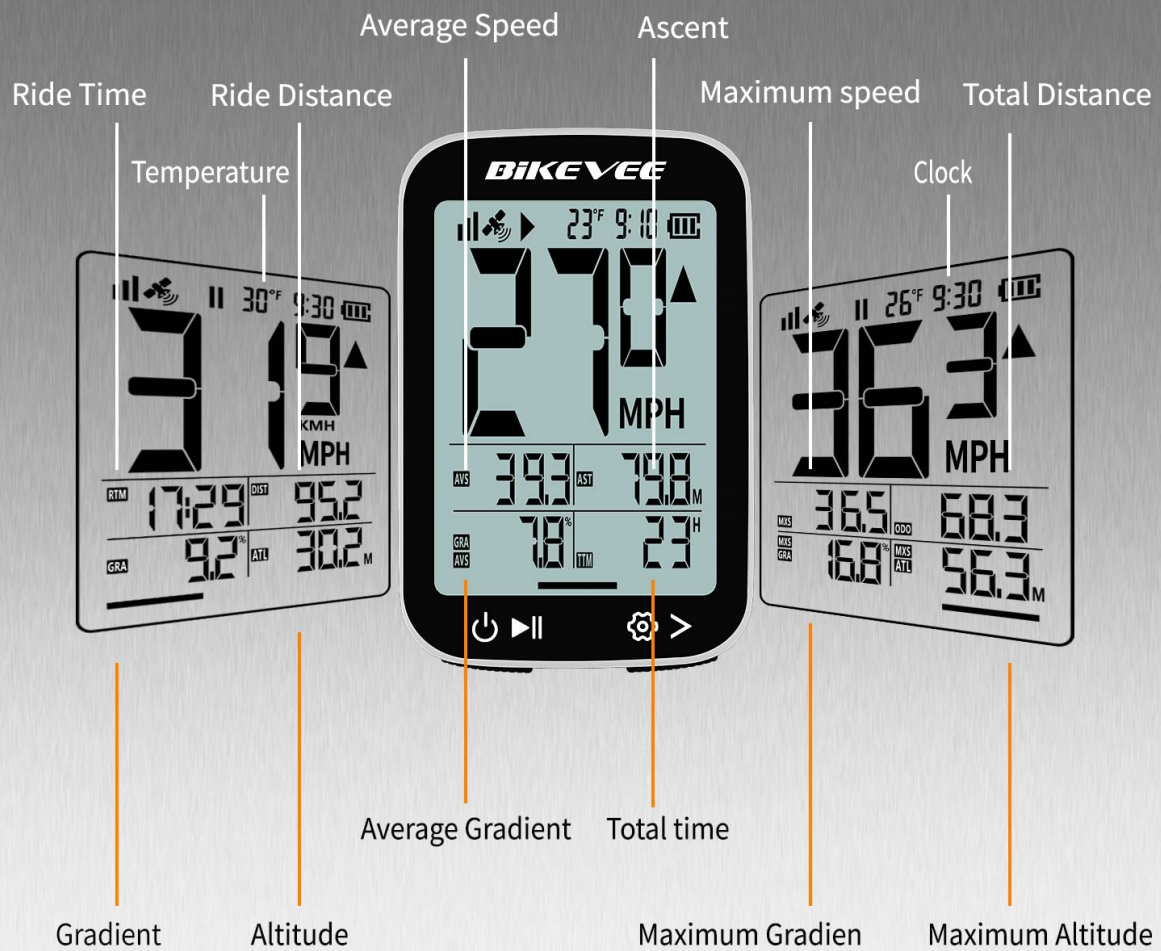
Average Speed
Ascent
Ride Time
Ride Distance
Maximum speed
Total Distance
Temperature
Clock
BIKEVEE
23°F 9:10
27.0
MPH
AVS 39.3 AST 79.8 M
GRA AVS 7.8 % TTM 23 H
30°F 9:30
31.9
KMH
MPH
RTM 17:29 DIST 95.2
GRA 9.2 % ATL 30.2 M
26°F 9:30
36.3
MPH
MXS 36.5 ODO 68.3
MXS GRA 16.8 % MXS ATL 56.3 M
Average Gradient
Total time
Gradient
Altitude
Maximum Gradien
Maximum Altitude